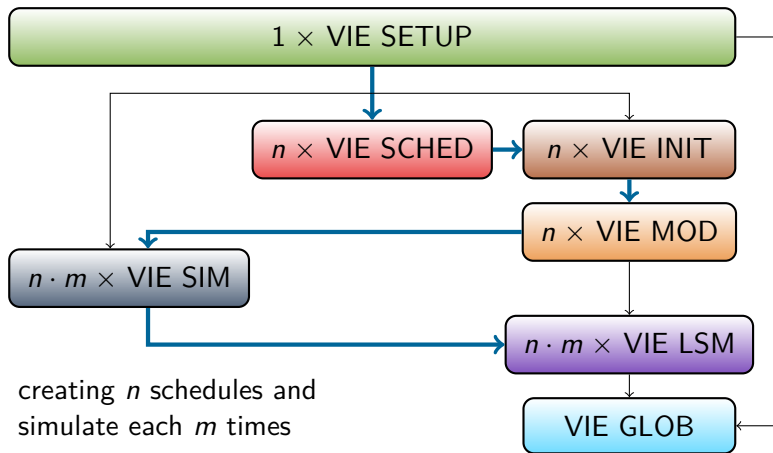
$1 \times$ VIE SETUP

$n \times$ VIE SCHED

$n \times$ VIE INIT

$n \times$ VIE MOD

$n \cdot m \times$ VIE SIM

$n \cdot m \times$ VIE LSM

VIE GLOB

creating $n$ schedules and simulate each $m$ times